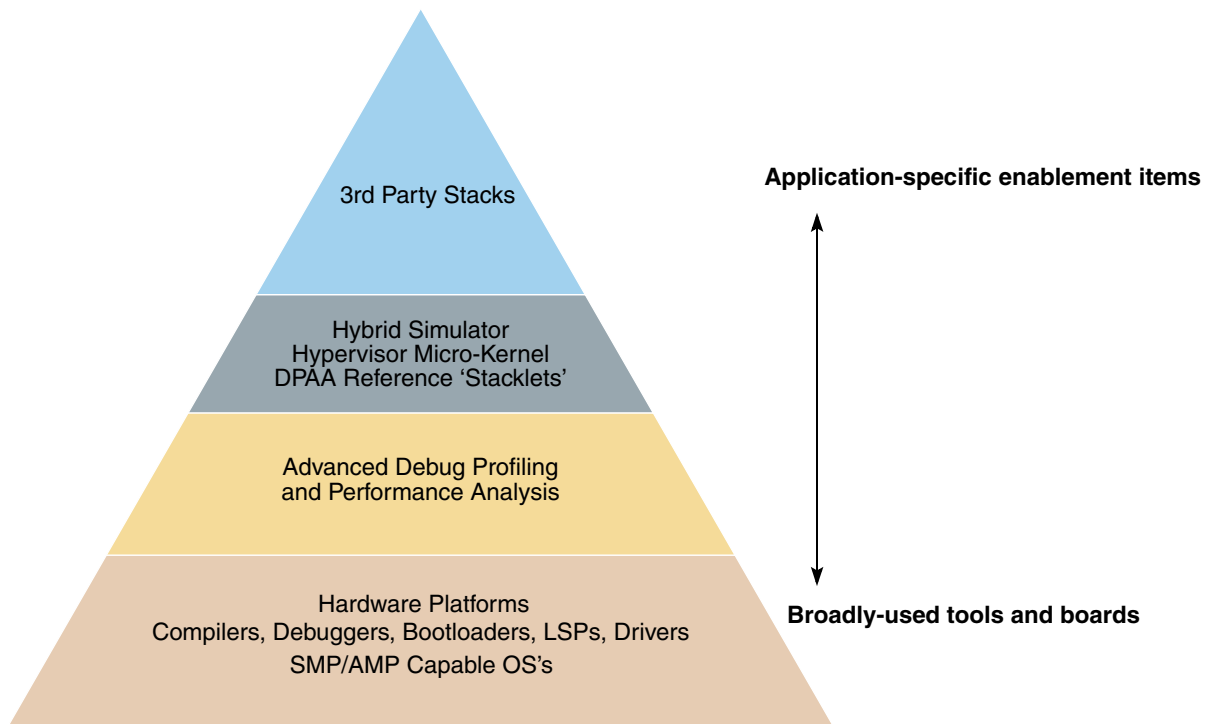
3rd Party Stacks

Hybrid Simulator
Hypervisor Micro-Kernel
DPAA Reference 'Stacklets'

Advanced Debug Profiling and Performance Analysis

Hardware Platforms
Compilers, Debuggers, Bootloaders, LSPs, Drivers
SMP/AMP Capable OS's

Application-specific enablement items

Broadly-used tools and boards